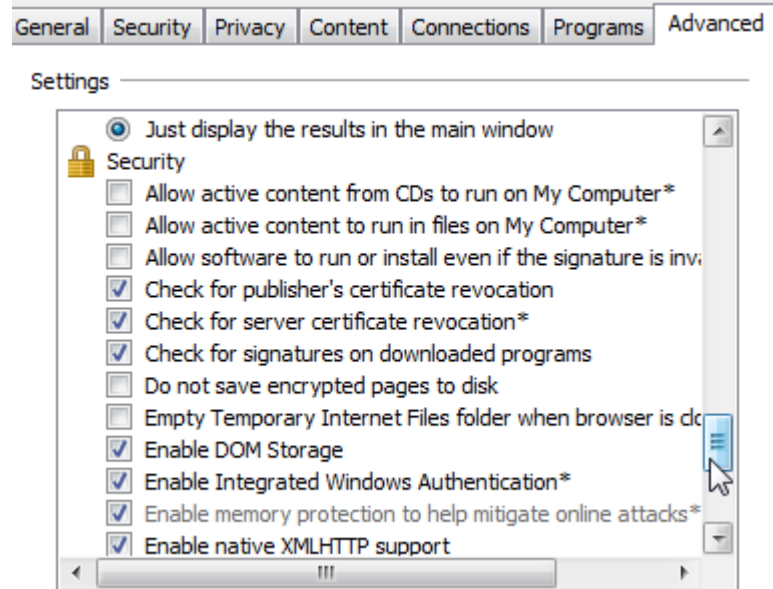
General | Security | Privacy | Content | Connections | Programs | Advanced

Settings

Just display the results in the main window
Security
Allow active content from CDs to run on My Computer*
Allow active content to run in files on My Computer*
Allow software to run or install even if the signature is inv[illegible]
Check for publisher's certificate revocation
Check for server certificate revocation*
Check for signatures on downloaded programs
Do not save encrypted pages to disk
Empty Temporary Internet Files folder when browser is cl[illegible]
Enable DOM Storage
Enable Integrated Windows Authentication*
Enable memory protection to help mitigate online attacks*
Enable native XMLHTTP support